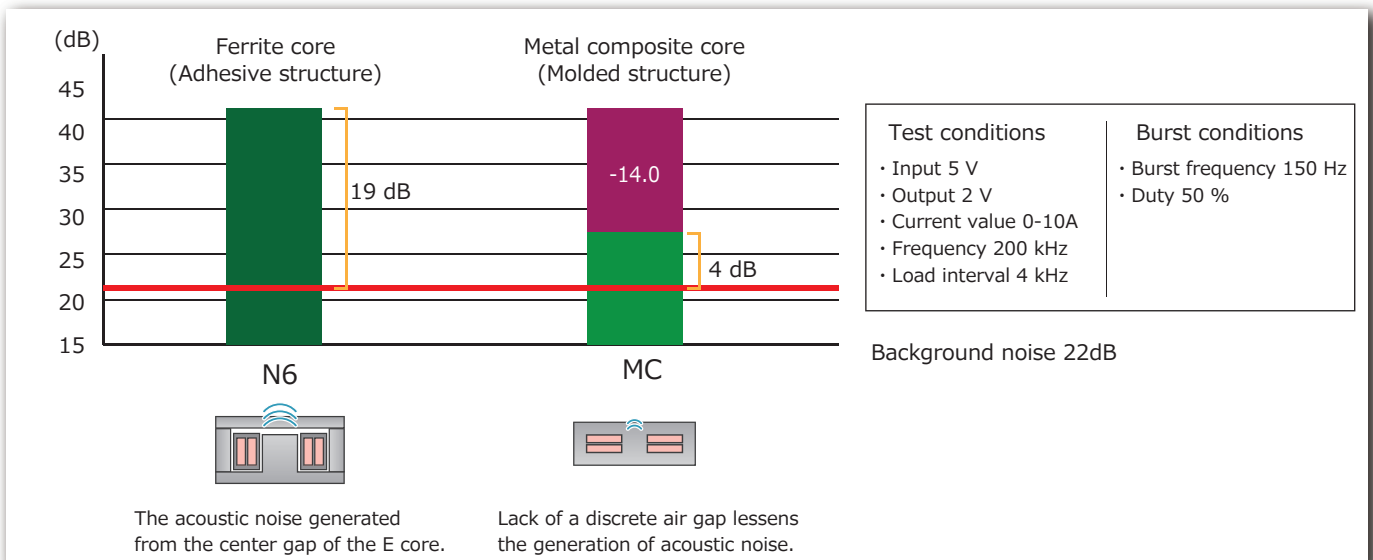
(dB)

45
40
35
30
25
20
15

Ferrite core
(Adhesive structure)

Metal composite core
(Molded structure)

19 dB

-14.0

4 dB

N6

MC

Test conditions
・Input 5 V
・Output 2 V
・Current value 0-10A
・Frequency 200 kHz
・Load interval 4 kHz

Burst conditions
・Burst frequency 150 Hz
・Duty 50 %

Background noise 22dB

The acoustic noise generated from the center gap of the E core.

Lack of a discrete air gap lessens the generation of acoustic noise.